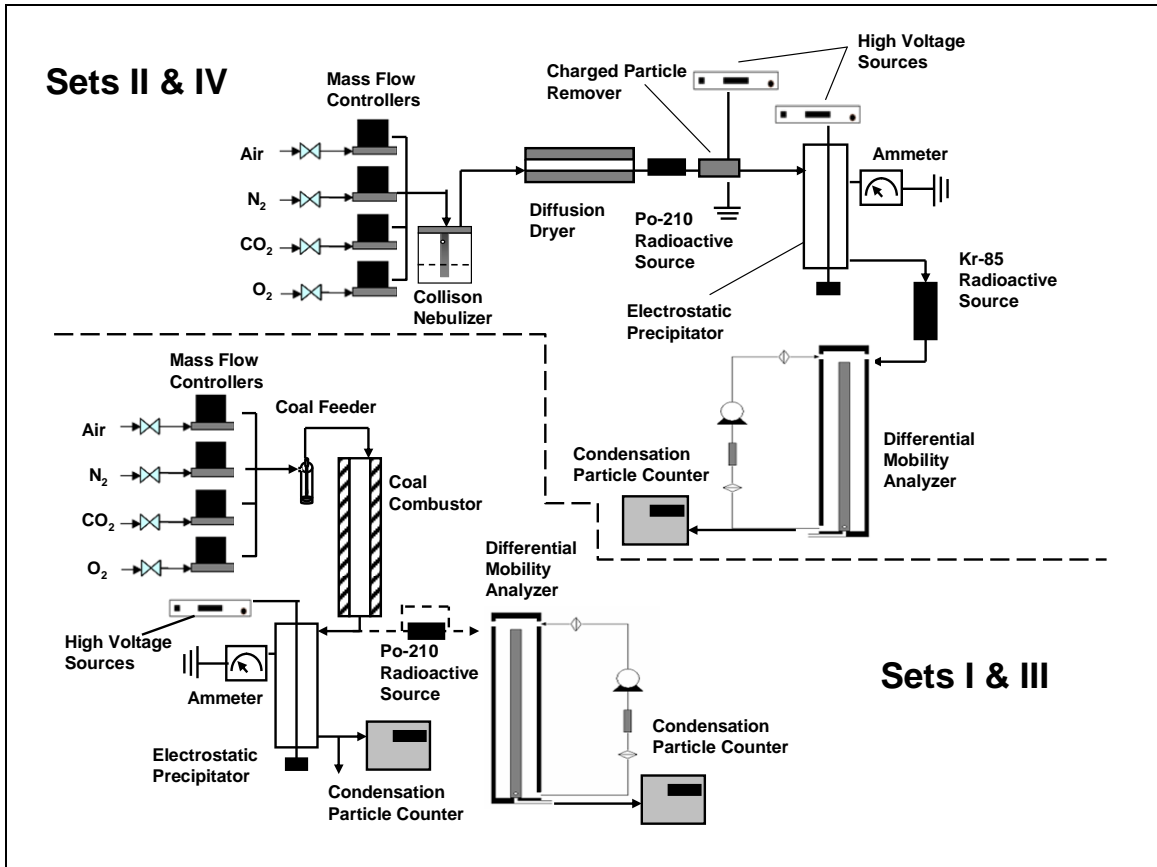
Sets II & IV

Mass Flow Controllers

Air

$N_2$

$CO_2$

$O_2$

Collison Nebulizer

Diffusion Dryer

Charged Particle Remover

Po-210 Radioactive Source

High Voltage Sources

Ammeter

Electrostatic Precipitator

Kr-85 Radioactive Source

Differential Mobility Analyzer

Condensation Particle Counter

Mass Flow Controllers

Air

$N_2$

$CO_2$

$O_2$

Coal Feeder

Coal Combustor

High Voltage Sources

Ammeter

Electrostatic Precipitator

Po-210 Radioactive Source

Condensation Particle Counter

Differential Mobility Analyzer

Condensation Particle Counter

Sets I & III